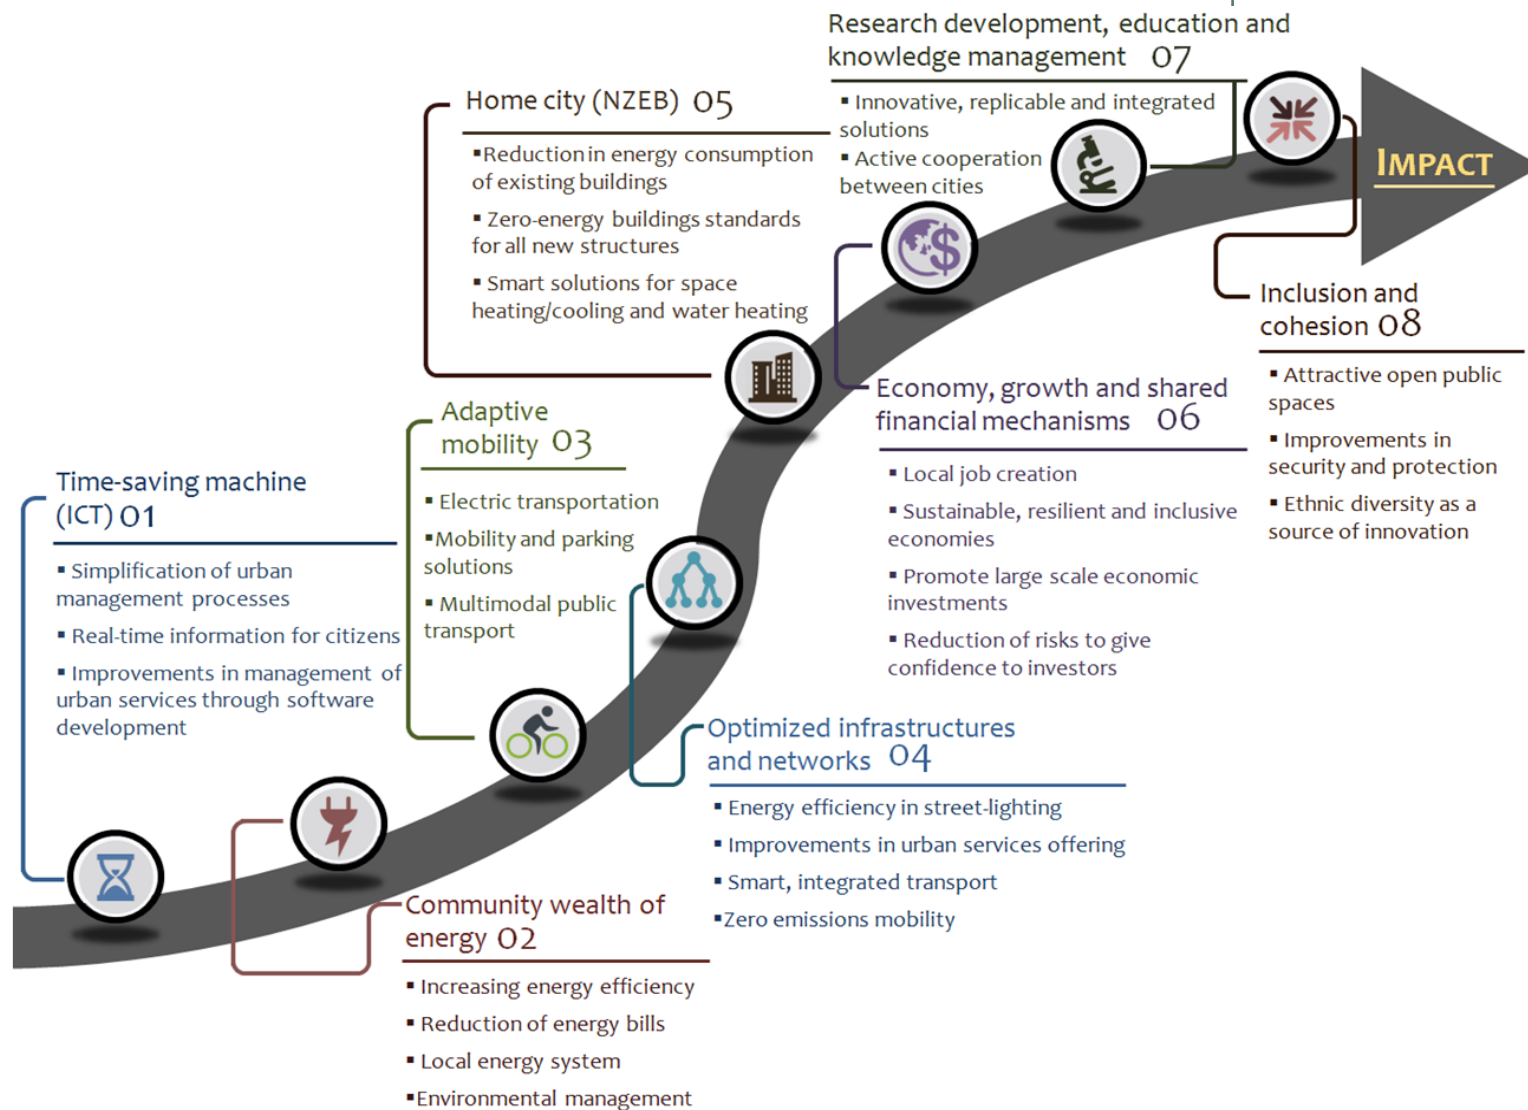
Research development, education and knowledge management 07

▪ Innovative, replicable and integrated solutions
▪ Active cooperation between cities

Home city (NZEB) 05

▪Reduction in energy consumption of existing buildings
▪ Zero-energy buildings standards for all new structures
▪ Smart solutions for space heating/cooling and water heating

IMPACT

Inclusion and cohesion 08

▪ Attractive open public spaces
▪ Improvements in security and protection
▪ Ethnic diversity as a source of innovation

Economy, growth and shared financial mechanisms 06

▪ Local job creation
▪ Sustainable, resilient and inclusive economies
▪ Promote large scale economic investments
▪ Reduction of risks to give confidence to investors

Adaptive mobility 03

▪ Electric transportation
▪Mobility and parking solutions
▪ Multimodal public transport

Time-saving machine (ICT) 01

▪ Simplification of urban management processes
▪ Real-time information for citizens
▪ Improvements in management of urban services through software development

Optimized infrastructures and networks 04

▪ Energy efficiency in street-lighting
▪ Improvements in urban services offering
▪ Smart, integrated transport
▪Zero emissions mobility

Community wealth of energy 02

▪ Increasing energy efficiency
▪ Reduction of energy bills
▪ Local energy system
▪Environmental management